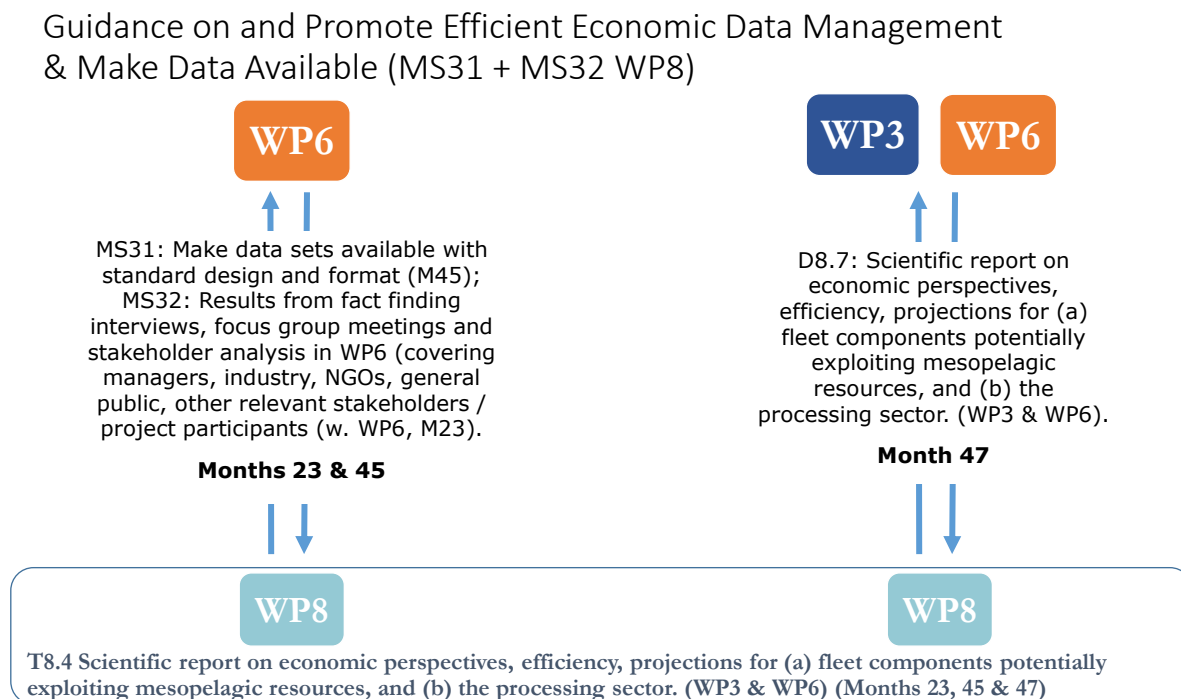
Guidance on and Promote Efficient Economic Data Management & Make Data Available (MS31 + MS32 WP8)

WP6

MS31: Make data sets available with standard design and format (M45); MS32: Results from fact finding interviews, focus group meetings and stakeholder analysis in WP6 (covering managers, industry, NGOs, general public, other relevant stakeholders / project participants (w. WP6, M23).

Months 23 & 45

WP3

WP6

D8.7: Scientific report on economic perspectives, efficiency, projections for (a) fleet components potentially exploiting mesopelagic resources, and (b) the processing sector. (WP3 & WP6).

Month 47

WP8

WP8

T8.4 Scientific report on economic perspectives, efficiency, projections for (a) fleet components potentially exploiting mesopelagic resources, and (b) the processing sector. (WP3 & WP6) (Months 23, 45 & 47)